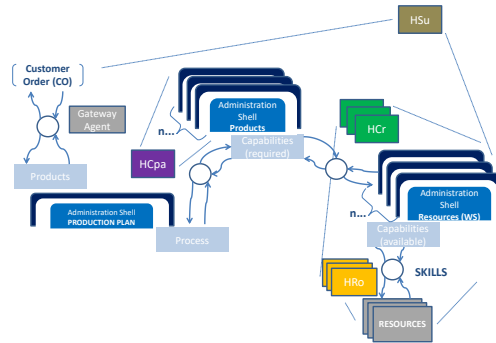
HSu

Customer Order (CO)

Gateway Agent

Products

Administration Shell PRODUCTION PLAN

n...

Administration Shell Products

HCpa

Capabilities (required)

Process

HCr

n...

Administration Shell Resources (WS)

Capabilities (available)

HRo

SKILLS

RESOURCES